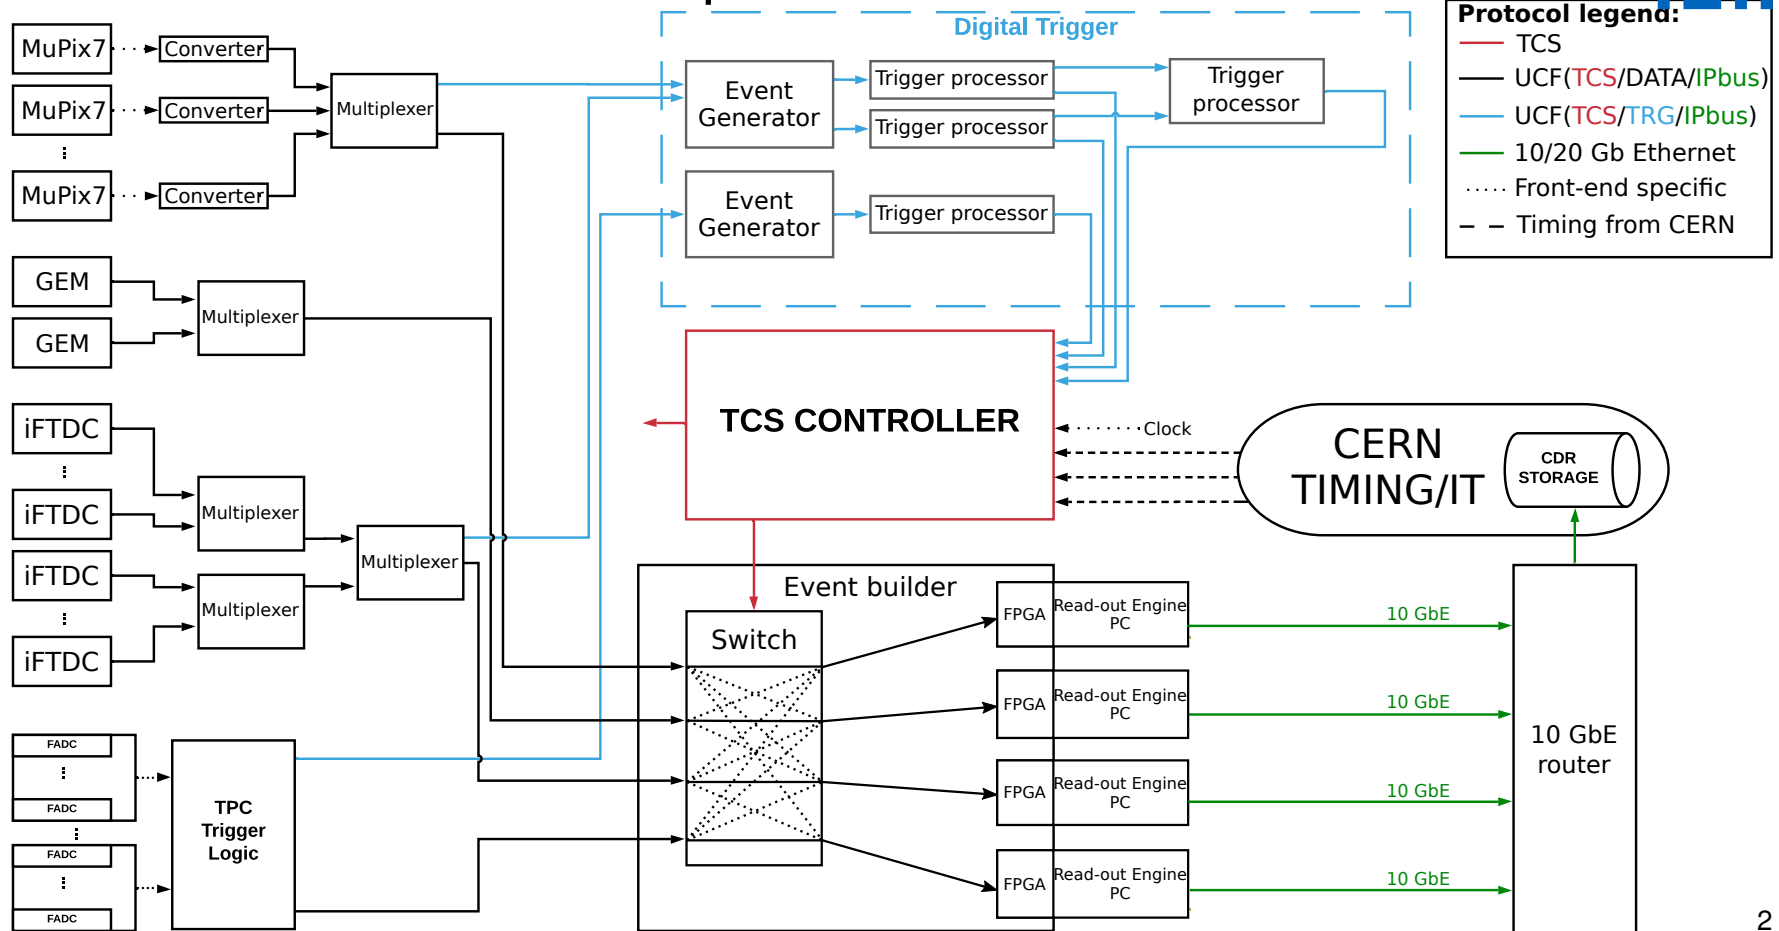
MuPix7
Converter
MuPix7
Converter
MuPix7
Converter
Multiplexer

Digital Trigger

Event Generator
Trigger processor
Trigger processor
Trigger processor
Event Generator
Trigger processor

Protocol legend:
TCS
UCF(TCS/DATA/IPbus)
UCF(TCS/TRG/IPbus)
10/20 Gb Ethernet
Front-end specific
Timing from CERN

GEM
GEM
Multiplexer

TCS CONTROLLER

iFTDC
iFTDC
Multiplexer
Multiplexer
iFTDC
Multiplexer
iFTDC

Clock

CERN TIMING/IT
CDR STORAGE

Event builder
Switch
FPGA
Read-out Engine PC
10 GbE
FPGA
Read-out Engine PC
10 GbE
FPGA
Read-out Engine PC
10 GbE
FPGA
Read-out Engine PC
10 GbE

10 GbE router

FADC
FADC
FADC
FADC
TPC Trigger Logic

2